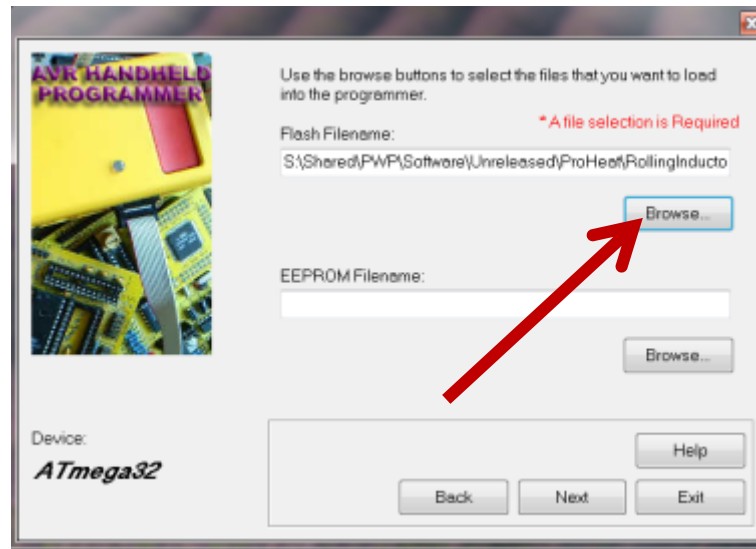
AVR HANDHELD PROGRAMMER

Use the browse buttons to select the files that you want to load into the programmer.

* A file selection is Required

Flash Filename:

S:\Shared\PWP\Software\Unreleased\ProHeat\RollingInducto

Browse...

EEPROM Filename:

Browse...

Device:

ATmega32

Help

Back

Next

Exit